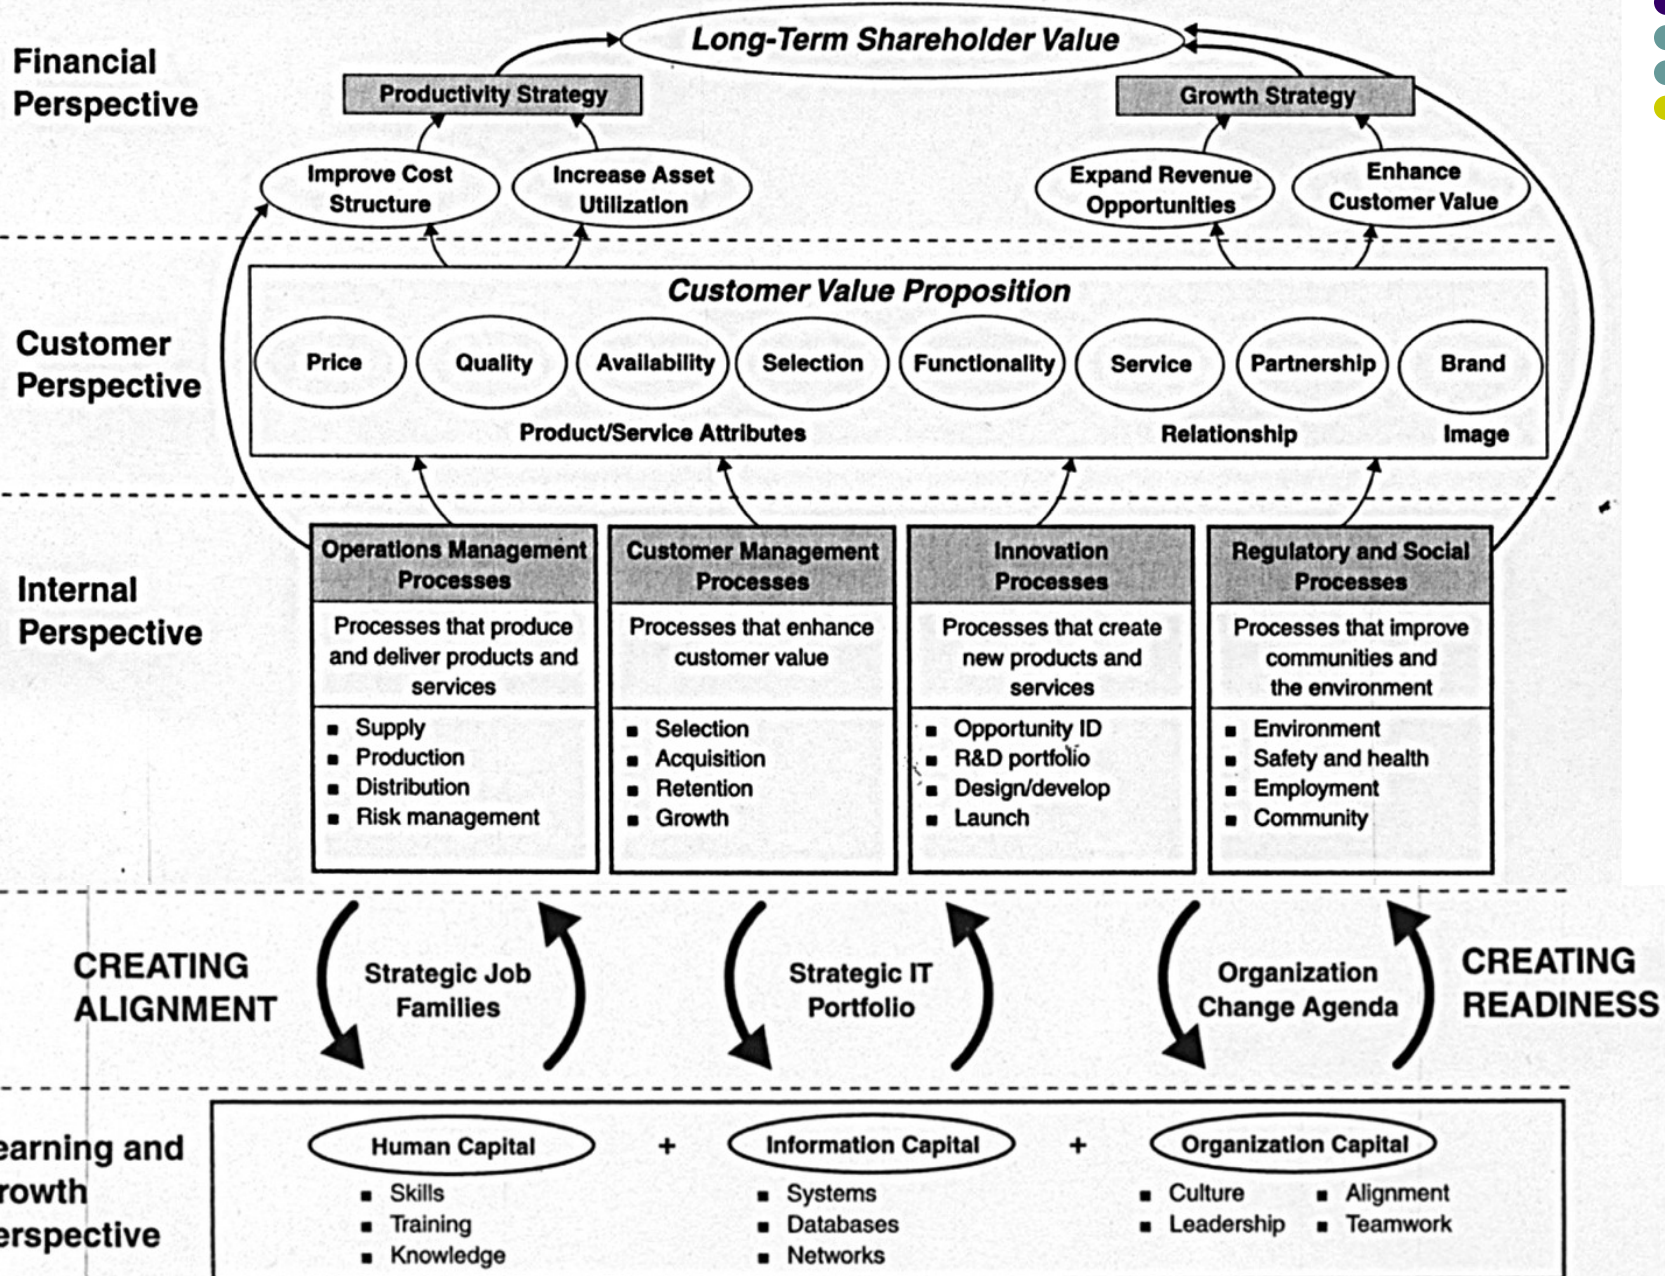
Financial Perspective

Long-Term Shareholder Value

Productivity Strategy

Growth Strategy

Improve Cost Structure

Increase Asset Utilization

Expand Revenue Opportunities

Enhance Customer Value

Customer Perspective

Customer Value Proposition

Price

Quality

Availability

Selection

Functionality

Service

Partnership

Brand

Product/Service Attributes

Relationship

Image

Internal Perspective

Operations Management Processes

Processes that produce and deliver products and services

- Supply
- Production
- Distribution
- Risk management

Customer Management Processes

Processes that enhance customer value

- Selection
- Acquisition
- Retention
- Growth

Innovation Processes

Processes that create new products and services

- Opportunity ID
- R&D portfolio
- Design/develop
- Launch

Regulatory and Social Processes

Processes that improve communities and the environment

- Environment
- Safety and health
- Employment
- Community

CREATING ALIGNMENT

Strategic Job Families

Strategic IT Portfolio

Organization Change Agenda

CREATING READINESS

earning and rowth erspective

Human Capital

- Skills
- Training
- Knowledge

+

Information Capital

- Systems
- Databases
- Networks

+

Organization Capital

- Culture
- Leadership
- Alignment
- Teamwork